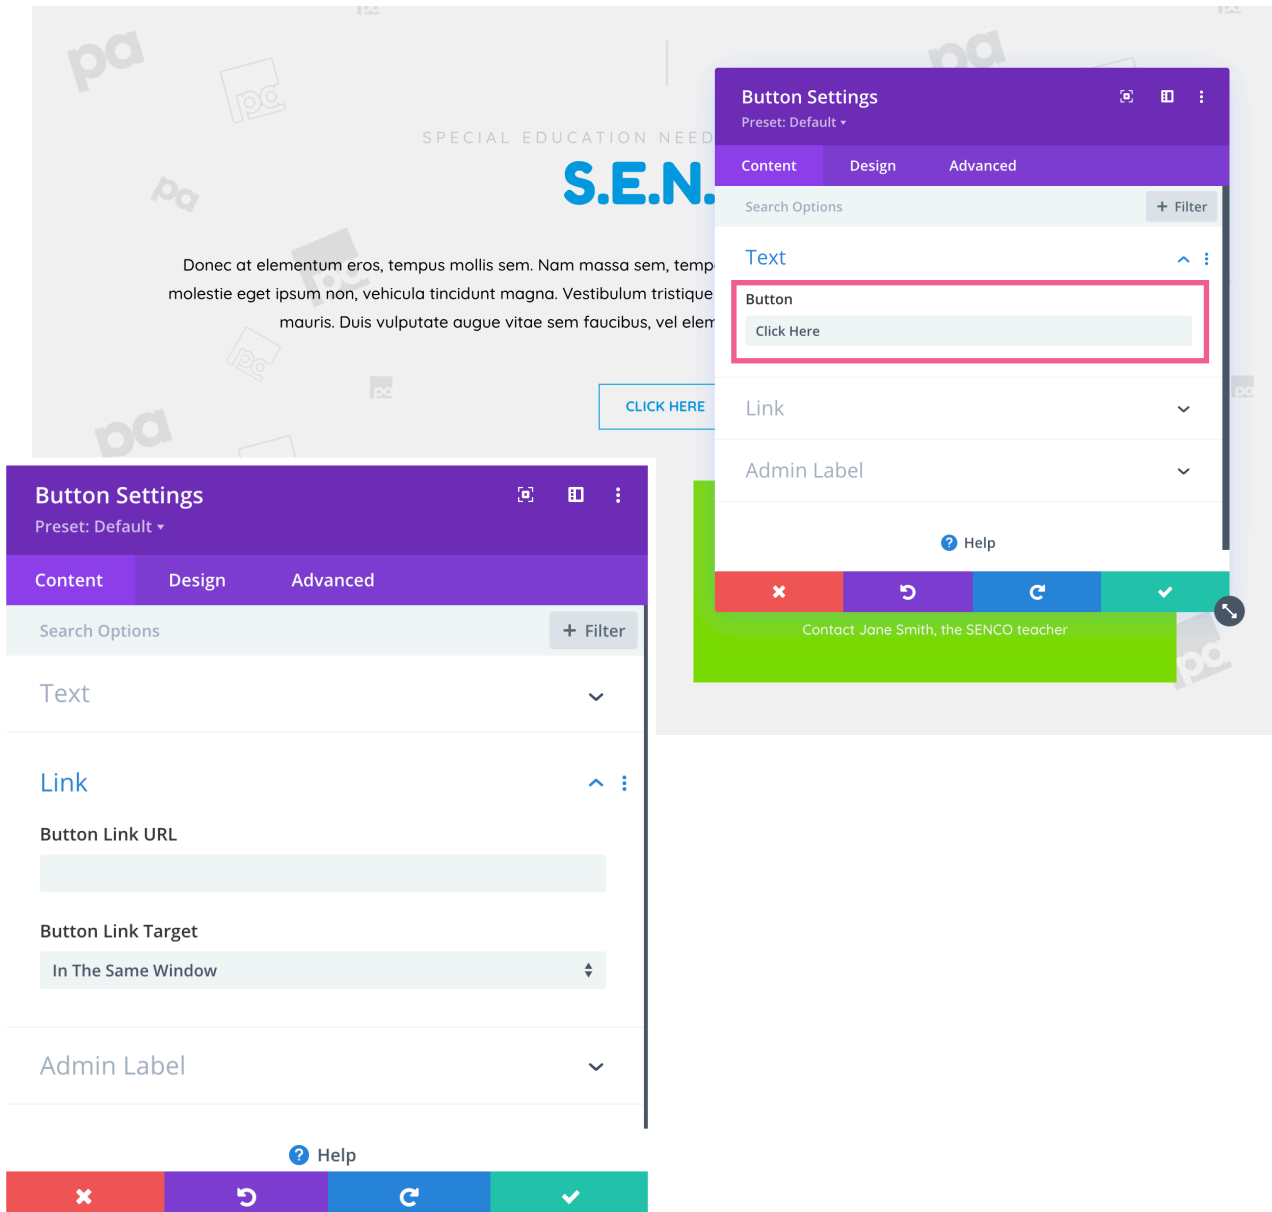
SPECIAL EDUCATION NEED

S.E.N.

Donec at elementum eros, tempus mollis sem. Nam massa sem, temp molestie eget ipsum non, vehicula tincidunt magna. Vestibulum tristique mauris. Duis vulputate augue vitae sem faucibus, vel elem

CLICK HERE

Button Settings
Preset: Default

Content Design Advanced

Search Options + Filter

Text

Button
Click Here

Link

Admin Label

Help

Contact Jane Smith, the SENCO teacher

Button Settings
Preset: Default

Content Design Advanced

Search Options + Filter

Text

Link

Button Link URL

Button Link Target
In The Same Window

Admin Label

Help